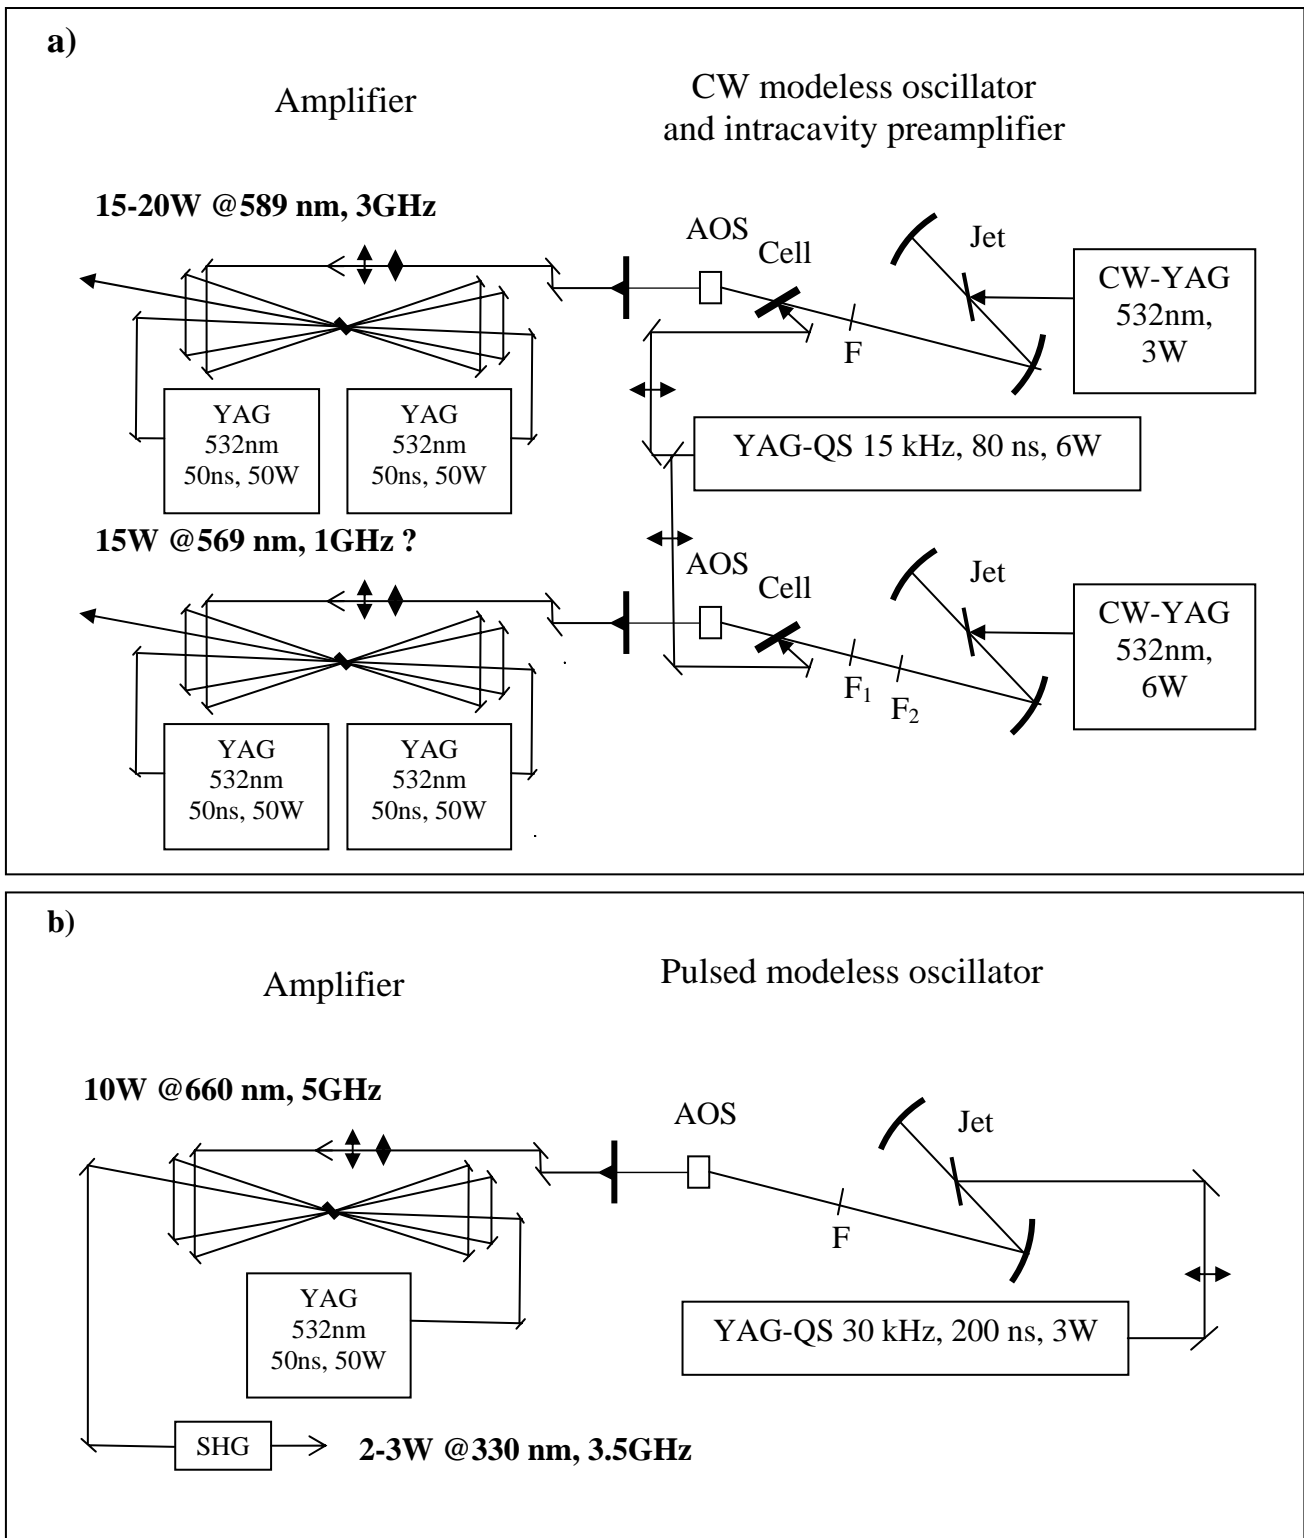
a)

Amplifier

CW modeless oscillator and intracavity preamplifier

15-20W @589 nm, 3GHz

AOS

Cell

Jet

CW-YAG 532nm, 3W

F

YAG 532nm 50ns, 50W

YAG 532nm 50ns, 50W

YAG-QS 15 kHz, 80 ns, 6W

15W @569 nm, 1GHz ?

AOS

Cell

Jet

CW-YAG 532nm, 6W

$F_1$

$F_2$

YAG 532nm 50ns, 50W

YAG 532nm 50ns, 50W

b)

Amplifier

Pulsed modeless oscillator

10W @660 nm, 5GHz

AOS

Jet

F

YAG 532nm 50ns, 50W

YAG-QS 30 kHz, 200 ns, 3W

SHG

2-3W @330 nm, 3.5GHz